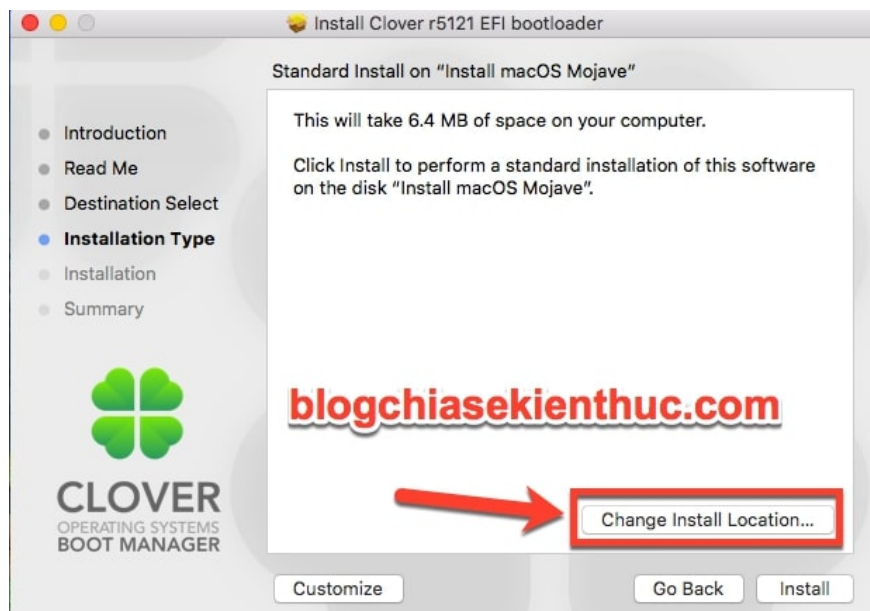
Install Clover r5121 EFI bootloader

Standard Install on "Install macOS Mojave"

Introduction
Read Me
Destination Select
Installation Type
Installation
Summary

This will take 6.4 MB of space on your computer.

Click Install to perform a standard installation of this software on the disk "Install macOS Mojave".

blogchiasekienthuc.com

CLOVER
OPERATING SYSTEMS
BOOT MANAGER

Change Install Location...

Customize

Go Back

Install